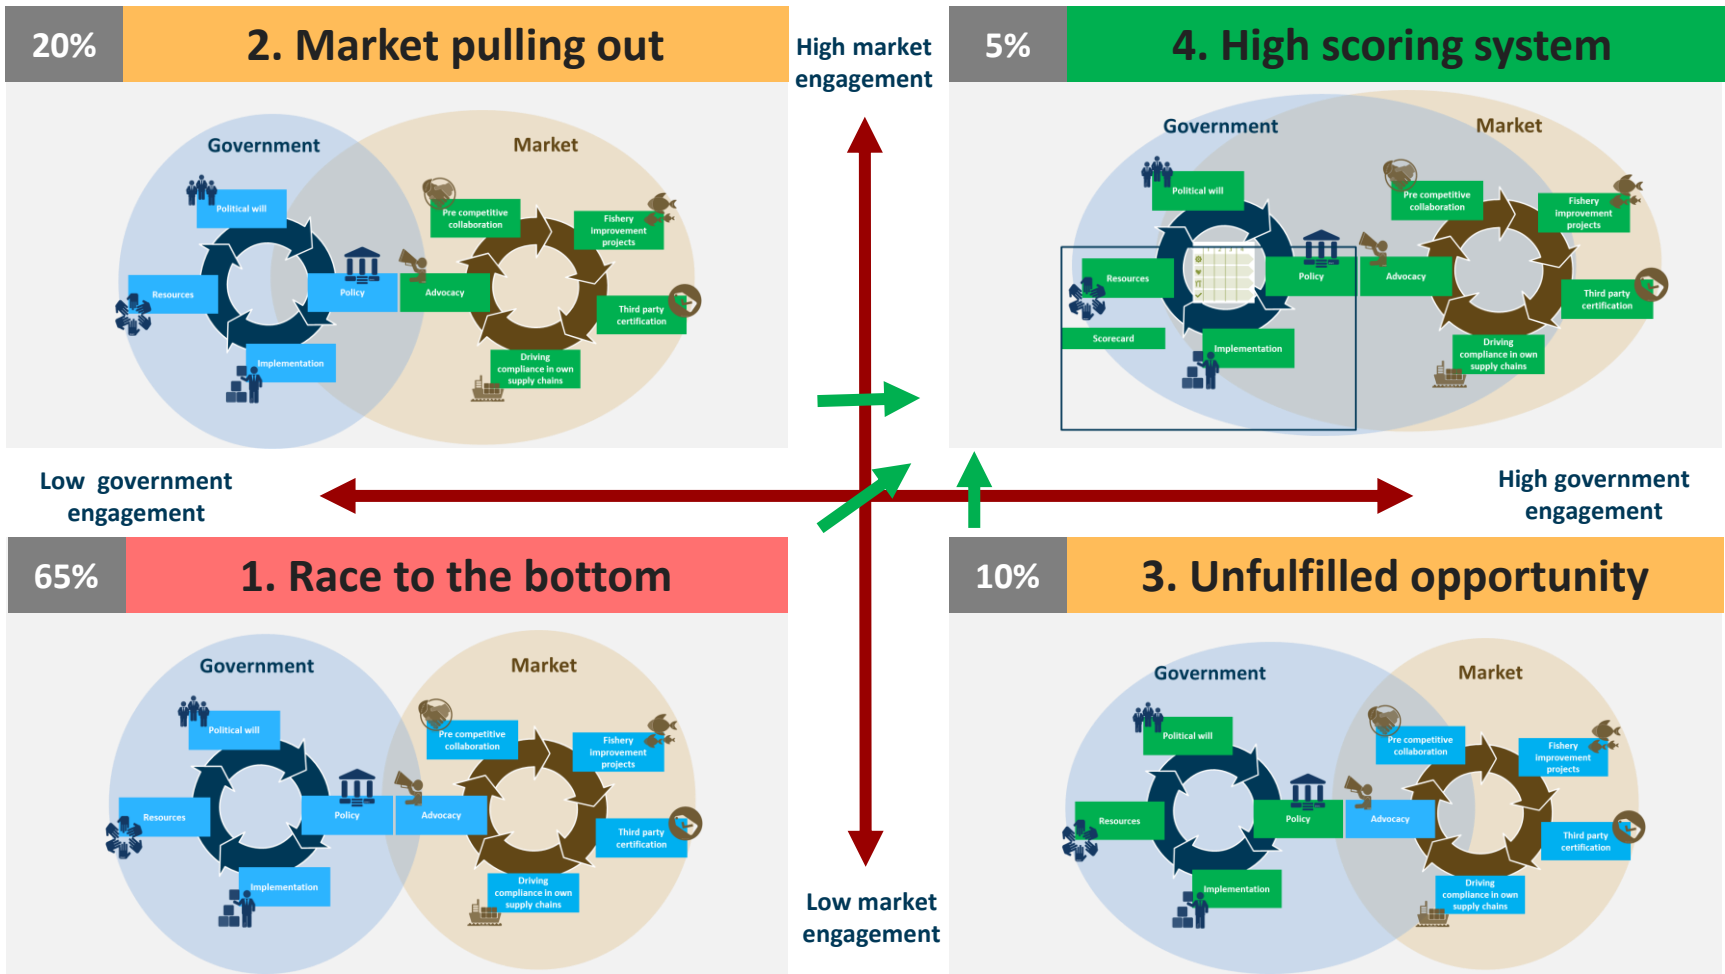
20%

2. Market pulling out

Government

Market

Political will

Pre competitive collaboration

Fishery improvement projects

Resources

Policy

Advocacy

Third party certification

Implementation

Driving compliance in own supply chains

High market engagement

5%

4. High scoring system

Government

Market

Political will

Pre competitive collaboration

Fishery improvement projects

Resources

Policy

Advocacy

Third party certification

Scorecard

Implementation

Driving compliance in own supply chains

Low government engagement

High government engagement

65%

1. Race to the bottom

Government

Market

Political will

Pre competitive collaboration

Fishery improvement projects

Resources

Policy

Advocacy

Third party certification

Implementation

Driving compliance in own supply chains

10%

3. Unfulfilled opportunity

Government

Market

Political will

Pre competitive collaboration

Fishery improvement projects

Resources

Policy

Advocacy

Third party certification

Implementation

Driving compliance in own supply chains

Low market engagement